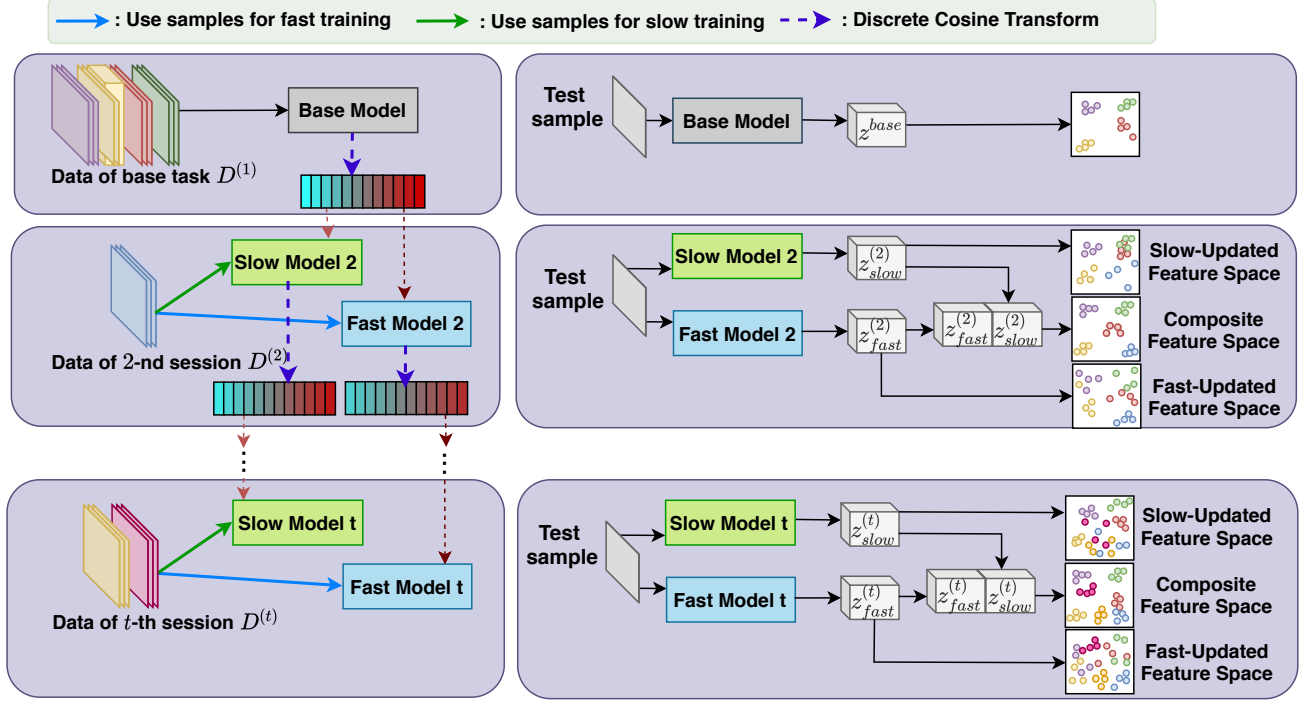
: Use samples for fast training : Use samples for slow training : Discrete Cosine Transform

Base Model

Data of base task $D^{(1)}$

Slow Model 2

Fast Model 2

Data of 2-nd session $D^{(2)}$

Slow Model t

Fast Model t

Data of $t$-th session $D^{(t)}$

Test sample

Base Model

$z^{base}$

Test sample

Slow Model 2

$z^{(2)}_{slow}$

Slow-Updated Feature Space

Fast Model 2

$z^{(2)}_{fast}$

$z^{(2)}_{fast}$ $z^{(2)}_{slow}$

Composite Feature Space

Fast-Updated Feature Space

Test sample

Slow Model t

$z^{(t)}_{slow}$

Slow-Updated Feature Space

Fast Model t

$z^{(t)}_{fast}$

$z^{(t)}_{fast}$ $z^{(t)}_{slow}$

Composite Feature Space

Fast-Updated Feature Space